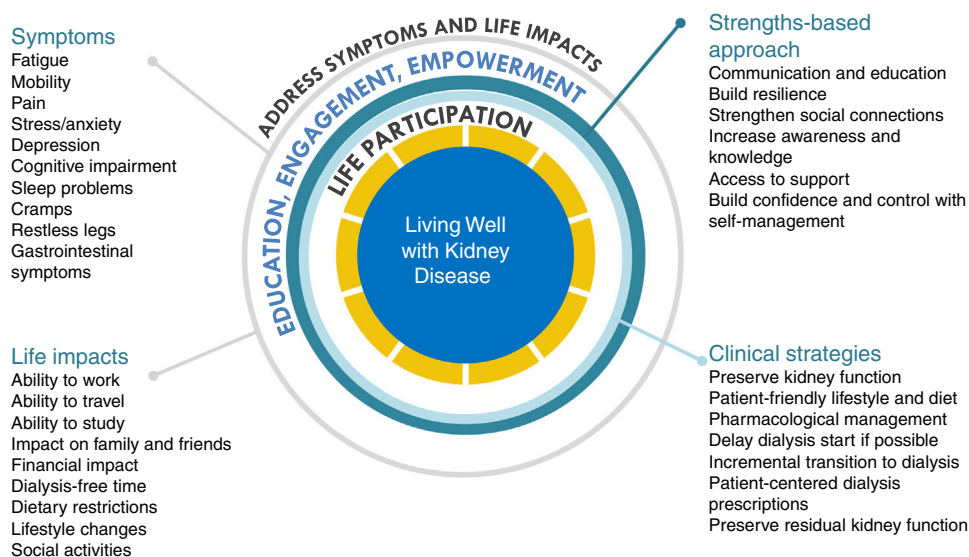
Symptoms
Fatigue
Mobility
Pain
Stress/anxiety
Depression
Cognitive impairment
Sleep problems
Cramps
Restless legs
Gastrointestinal symptoms

ADDRESS SYMPTOMS AND LIFE IMPACTS
EDUCATION, ENGAGEMENT, EMPOWERMENT
LIFE PARTICIPATION
Living Well with Kidney Disease

Strengths-based approach
Communication and education
Build resilience
Strengthen social connections
Increase awareness and knowledge
Access to support
Build confidence and control with self-management

Life impacts
Ability to work
Ability to travel
Ability to study
Impact on family and friends
Financial impact
Dialysis-free time
Dietary restrictions
Lifestyle changes
Social activities

Clinical strategies
Preserve kidney function
Patient-friendly lifestyle and diet
Pharmacological management
Delay dialysis start if possible
Incremental transition to dialysis
Patient-centered dialysis prescriptions
Preserve residual kidney function